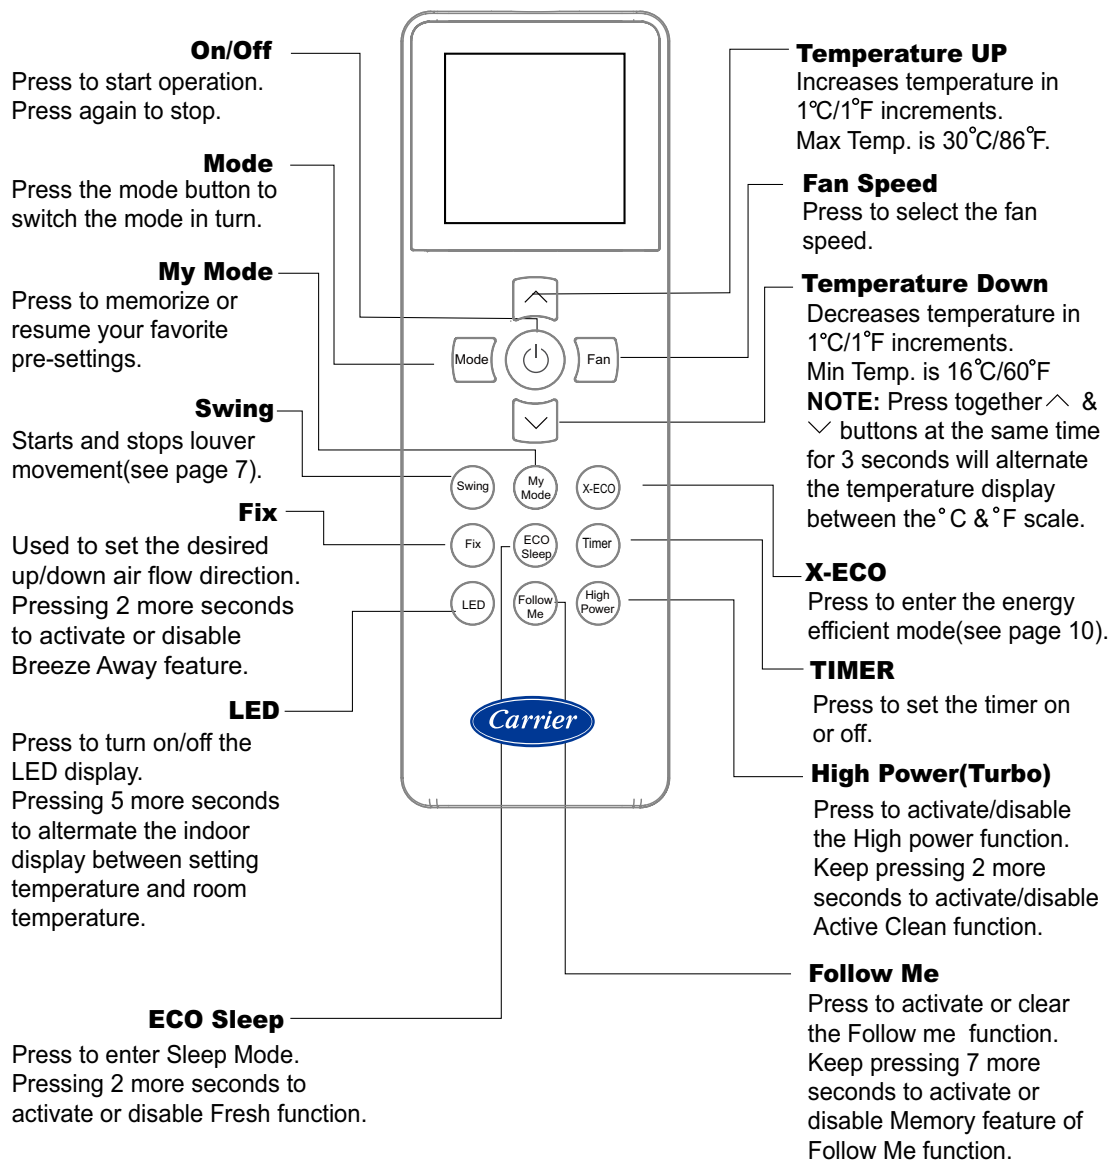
On/Off
Press to start operation.
Press again to stop.

Mode
Press the mode button to switch the mode in turn.

My Mode
Press to memorize or resume your favorite pre-settings.

Swing
Starts and stops louver movement(see page 7).

Fix
Used to set the desired up/down air flow direction. Pressing 2 more seconds to activate or disable Breeze Away feature.

LED
Press to turn on/off the LED display.
Pressing 5 more seconds to altermate the indoor display between setting temperature and room temperature.

ECO Sleep
Press to enter Sleep Mode.
Pressing 2 more seconds to activate or disable Fresh function.

Temperature UP
Increases temperature in 1℃/1˚F increments.
Max Temp. is 30˚C/86˚F.

Fan Speed
Press to select the fan speed.

Temperature Down
Decreases temperature in 1℃/1˚F increments.
Min Temp. is 16˚C/60˚F
NOTE: Press together ∧ & ∨ buttons at the same time for 3 seconds will alternate the temperature display between the ˚C & ˚F scale.

X-ECO
Press to enter the energy efficient mode(see page 10).

TIMER
Press to set the timer on or off.

High Power(Turbo)
Press to activate/disable the High power function.
Keep pressing 2 more seconds to activate/disable Active Clean function.

Follow Me
Press to activate or clear the Follow me function.
Keep pressing 7 more seconds to activate or disable Memory feature of Follow Me function.

Mode
Fan
Swing
My Mode
X-ECO
Fix
ECO Sleep
Timer
LED
Follow Me
High Power
Carrier